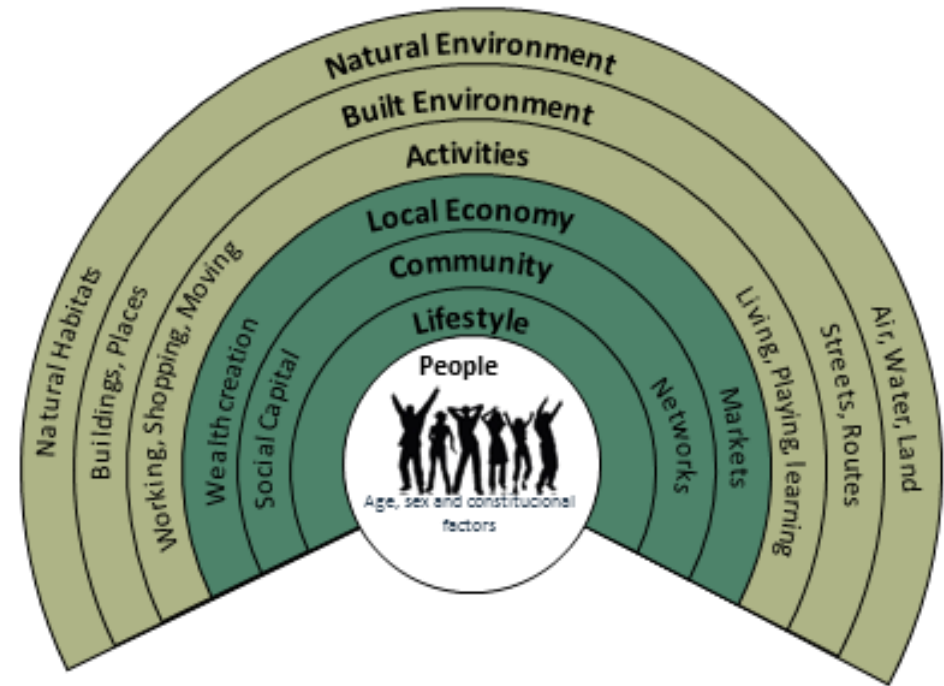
Natural Environment
Built Environment
Activities
Local Economy
Community
Lifestyle
People
Age, sex and constitucional factors

Natural Habitats
Buildings, Places
Working, Shopping, Moving
Wealth creation
Social Capital

Networks
Markets
Living, Playing, learning
Streets, Routes
Air, Water, Land